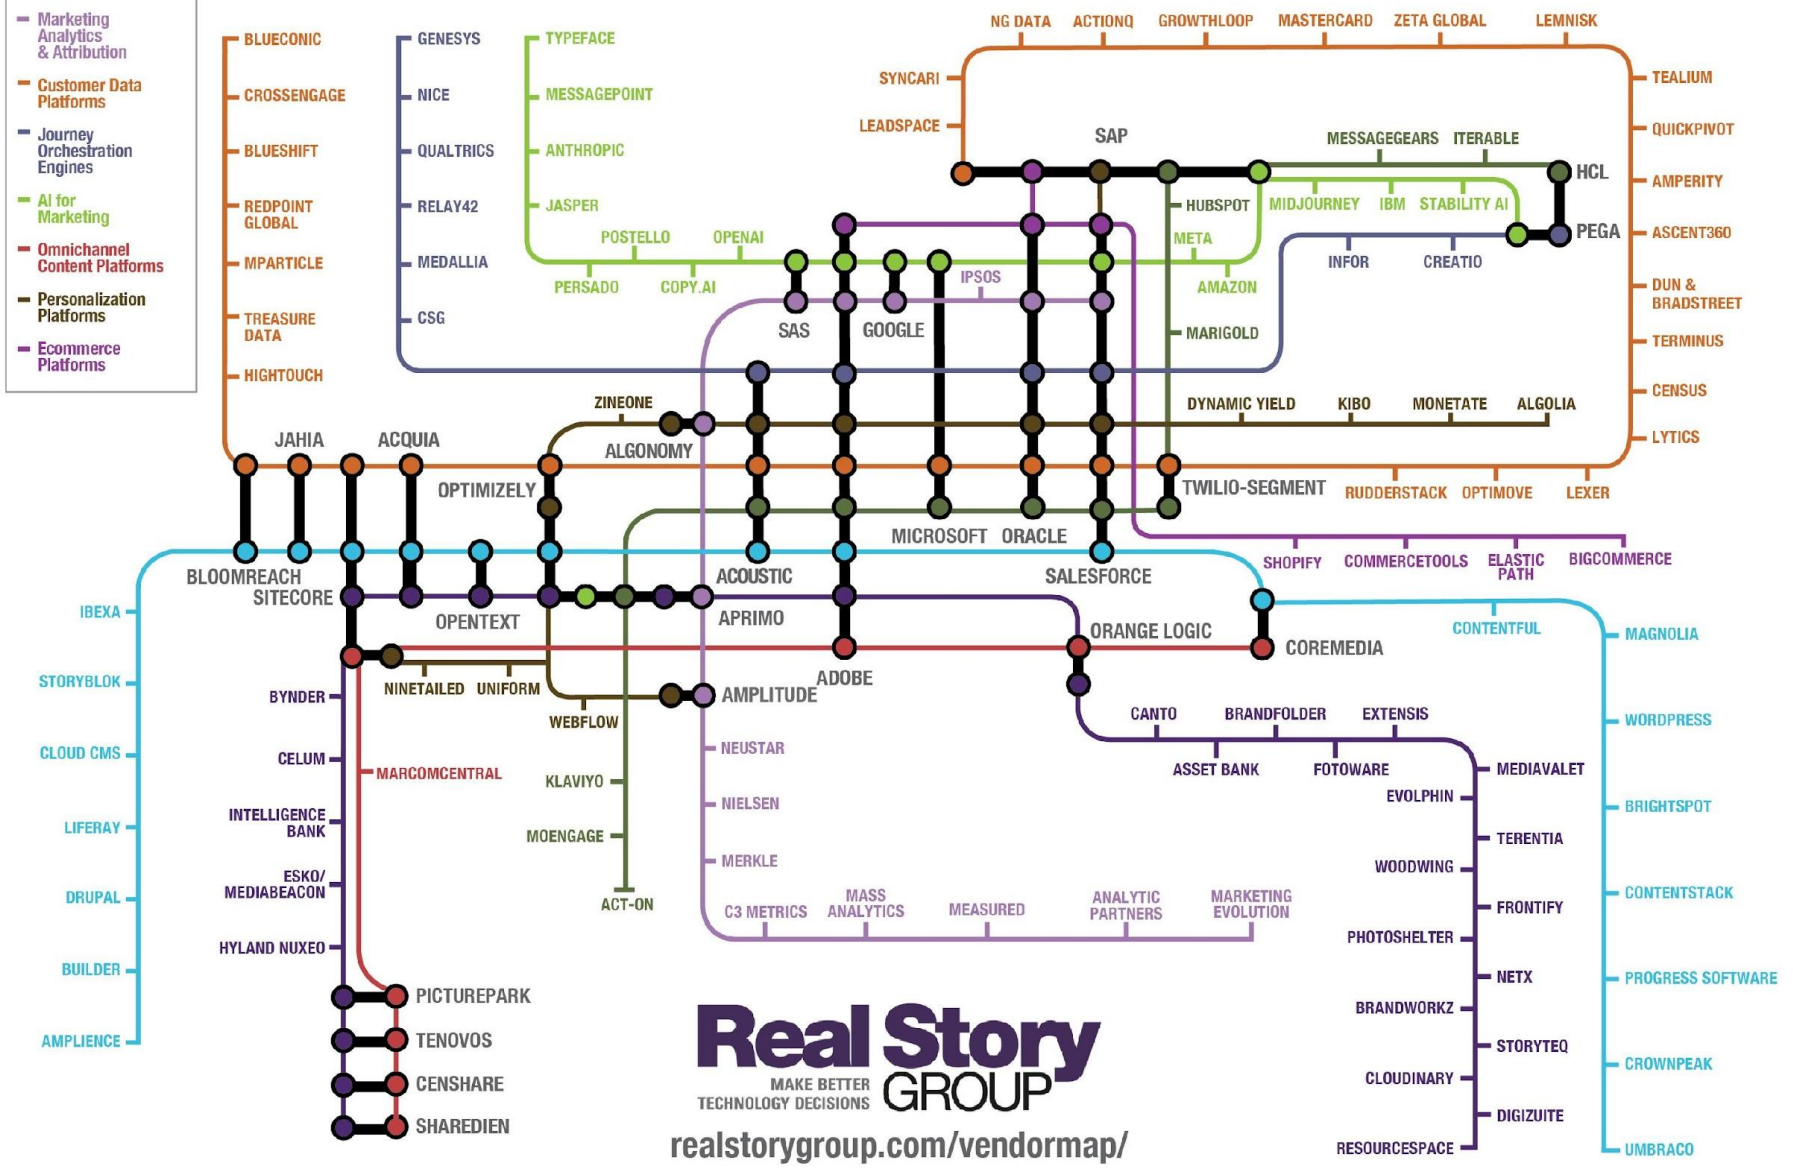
Marketing Analytics & Attribution
Customer Data Platforms
Journey Orchestration Engines
AI for Marketing
Omnichannel Content Platforms
Personalization Platforms
Ecommerce Platforms

BLUECONIC
CROSSENGAGE
BLUESHIFT
REDPOINT GLOBAL
MPARTICLE
TREASURE DATA
HIGHTOUCH

GENESYS
NICE
QUALTRICS
RELAY42
MEDALLIA
CSG

TYPEFACE
MESSAGEPOINT
ANTHROPIC
JASPER
POSTELLO
OPENAI
PERSADO
COPY.AI

NG DATA
ACTIONQ
GROWTHLOOP
MASTERCARD
ZETA GLOBAL
LEMNISK
SYNCARI
LEADSPACE
SAP
MESSAGEGEARS
ITERABLE
HCL
PEGA
TEALIUM
QUICKPIVOT
AMPERITY
ASCENT360
DUN & BRADSTREET
TERMINUS
CENSUS
LYTICS

HUBSPOT
MIDJOURNEY
IBM
STABILITY AI
META
AMAZON
INFOR
CREATIO
MARIGOLD
IPSOS
SAS
GOOGLE

ZINEONE
ALGONOMY
DYNAMIC YIELD
KIBO
MONETATE
ALGOLIA
JAHIA
ACQUIA
OPTIMIZELY
TWILIO-SEGMENT
RUDDERSTACK
OPTIMOVE
LEXER
MICROSOFT
ORACLE

BLOOMREACH
SITECORE
OPENTEXT
ACOUSTIC
APRIMO
SALESFORCE
SHOPIFY
COMMERCETOOLS
ELASTIC PATH
BIGCOMMERCE
CONTENTFUL
COREMEDIA
ORANGE LOGIC
ADOBE
AMPLITUDE
NINETAILED
UNIFORM
WEBFLOW

IBEXA
STORYBLOK
CLOUD CMS
LIFERAY
DRUPAL
BUILDER
AMPLIENCE

BYNDER
CELUM
INTELLIGENCE BANK
ESKO/ MEDIABEACON
HYLAND NUXEO
MARCOMCENTRAL
PICTUREPARK
TENOVOS
CENSHARE
SHAREDIEN

KLAVIYO
MOENGAGE
ACT-ON

NEUSTAR
NIELSEN
MERKLE
C3 METRICS
MASS ANALYTICS
MEASURED
ANALYTIC PARTNERS
MARKETING EVOLUTION

CANTO
BRANDFOLDER
EXTENSIS
ASSET BANK
FOTOWARE
MEDIAVALET
EVOLPHIN
TERENTIA
WOODWING
FRONTIFY
PHOTOSHELTER
NETX
BRANDWORKZ
STORYTEQ
CLOUDINARY
DIGIZUITE
RESOURCESPACE

MAGNOLIA
WORDPRESS
BRIGHTSPOT
CONTENTSTACK
PROGRESS SOFTWARE
CROWNPEAK
UMBRACO

Real Story GROUP
MAKE BETTER TECHNOLOGY DECISIONS
realstorygroup.com/vendormap/